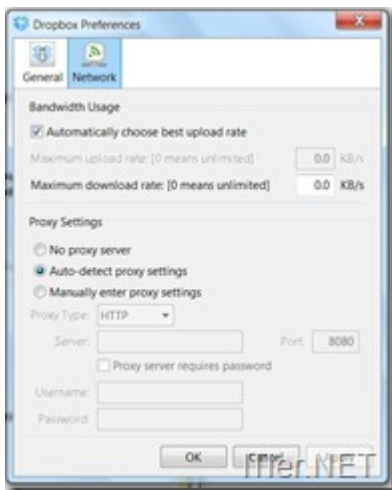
Dropbox Preferences

General Network

Bandwidth Usage

Automatically choose best upload rate

Maximum upload rate: [0 means unlimited] 0.0 KB/s

Maximum download rate: [0 means unlimited] 0.0 KB/s

Proxy Settings

No proxy server

Auto-detect proxy settings

Manually enter proxy settings

Proxy Type: HTTP

Server: Port: 8080

Proxy server requires password

Username:

Password:

OK Cancel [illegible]

ffter.NET